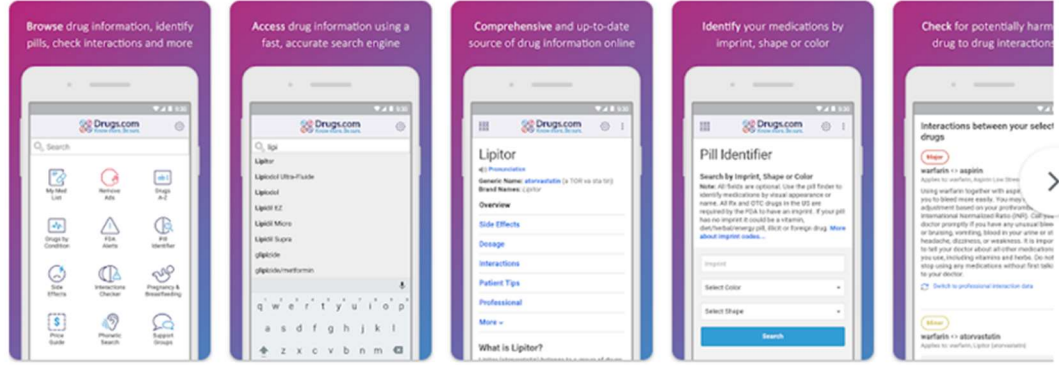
Browse drug information, identify pills, check interactions and more

Drugs.com

Search

My Med List
Remove Ads
Drugs A-Z
Drugs by Condition
FDA Alerts
Pill Identifier
Side Effects
Interactions Checker
Pregnancy & Breastfeeding
Price Guide
Phonetic Search
Support Groups

Access drug information using a fast, accurate search engine

Drugs.com

lipi

Lipitor
Lipiodol Ultra-Fluide
Lipiodol
Lipitor EZ
Lipitor Micro
Lipitor Supra
glipizide
glipizide/metformin

q w e r t y u i o p
a s d f g h j k l
z x c v b n m

Comprehensive and up-to-date source of drug information online

Drugs.com

Lipitor

Pronunciation
Generic Name: atorvastatin
Brand Names: Lipitor

Overview
Side Effects
Dosage
Interactions
Patient Tips
Professional
More »

What is Lipitor?

Identify your medications by imprint, shape or color

Drugs.com

Pill Identifier

Search by Imprint, Shape or Color

Note: All fields are optional. Use the pill finder to identify medications by visual appearance or name. All Rx and OTC drugs in the US are required by the FDA to have an imprint. If your pill has no imprint it could be a vitamin, diet/herbal/energy pill, illicit or foreign drug. More about imprint codes...

Imprint
Select Color
Select Shape
Search

Check for potentially harm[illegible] drug to drug interaction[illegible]

Interactions between your select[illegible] drugs

Major
warfarin <> aspirin

Using warfarin together with aspi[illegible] you to bleed more easily. You may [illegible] adjustment based on your prothrom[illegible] International Normalized Ratio (INR). Call yo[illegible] doctor promptly if you have any unusual ble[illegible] or bruising, vomiting, blood in your urine or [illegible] headache, dizziness, or weakness. It is impor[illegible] to tell your doctor about all other medication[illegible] you use, including vitamins and herbs. Do not stop using any medications without first talki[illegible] to your doctor.

Switch to professional interaction data

Minor
warfarin <> atorvastatin